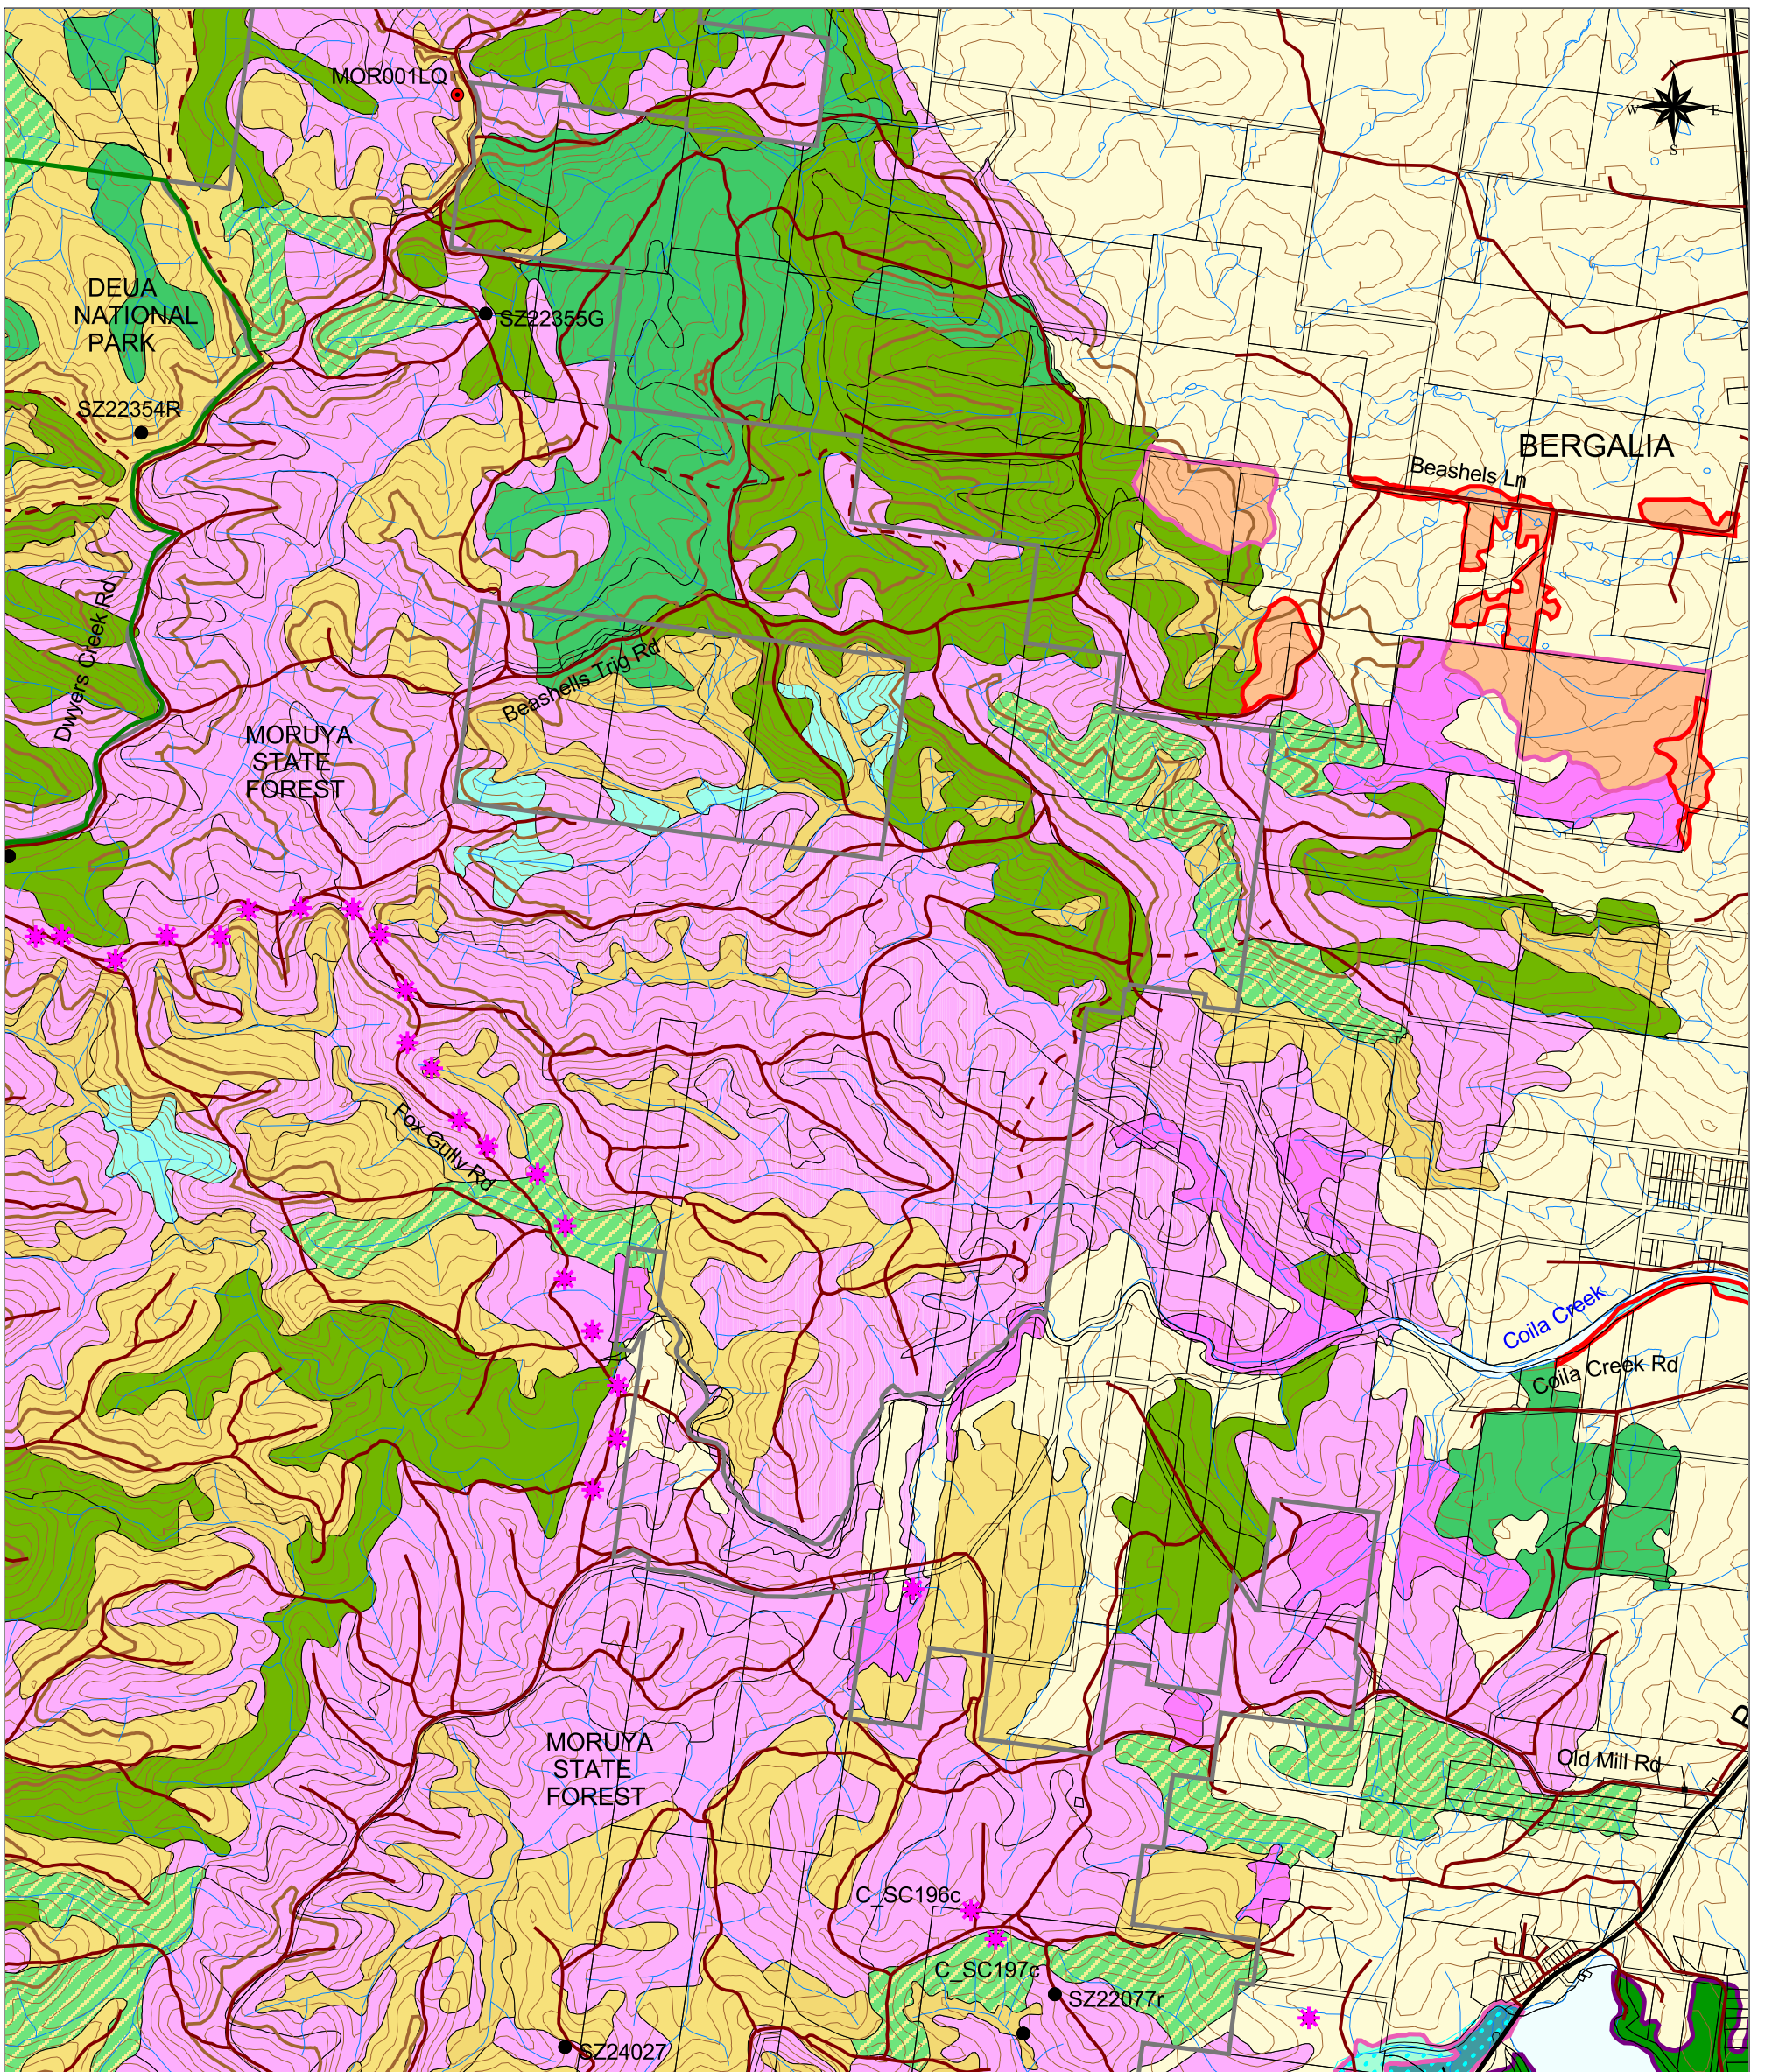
MOR001LQ

N
W E
S

DEUA NATIONAL PARK

SZ22355G

SZ22354R

BERGALIA

Beashels Ln

Dwyers Creek Rd

Beashells Trig Rd

MORUYA STATE FOREST

Fox Gully Rd

Coila Creek

Coila Creek Rd

Old Mill Rd

MORUYA STATE FOREST

C_SC196c

C_SC197c

SZ22077r

SZ24027